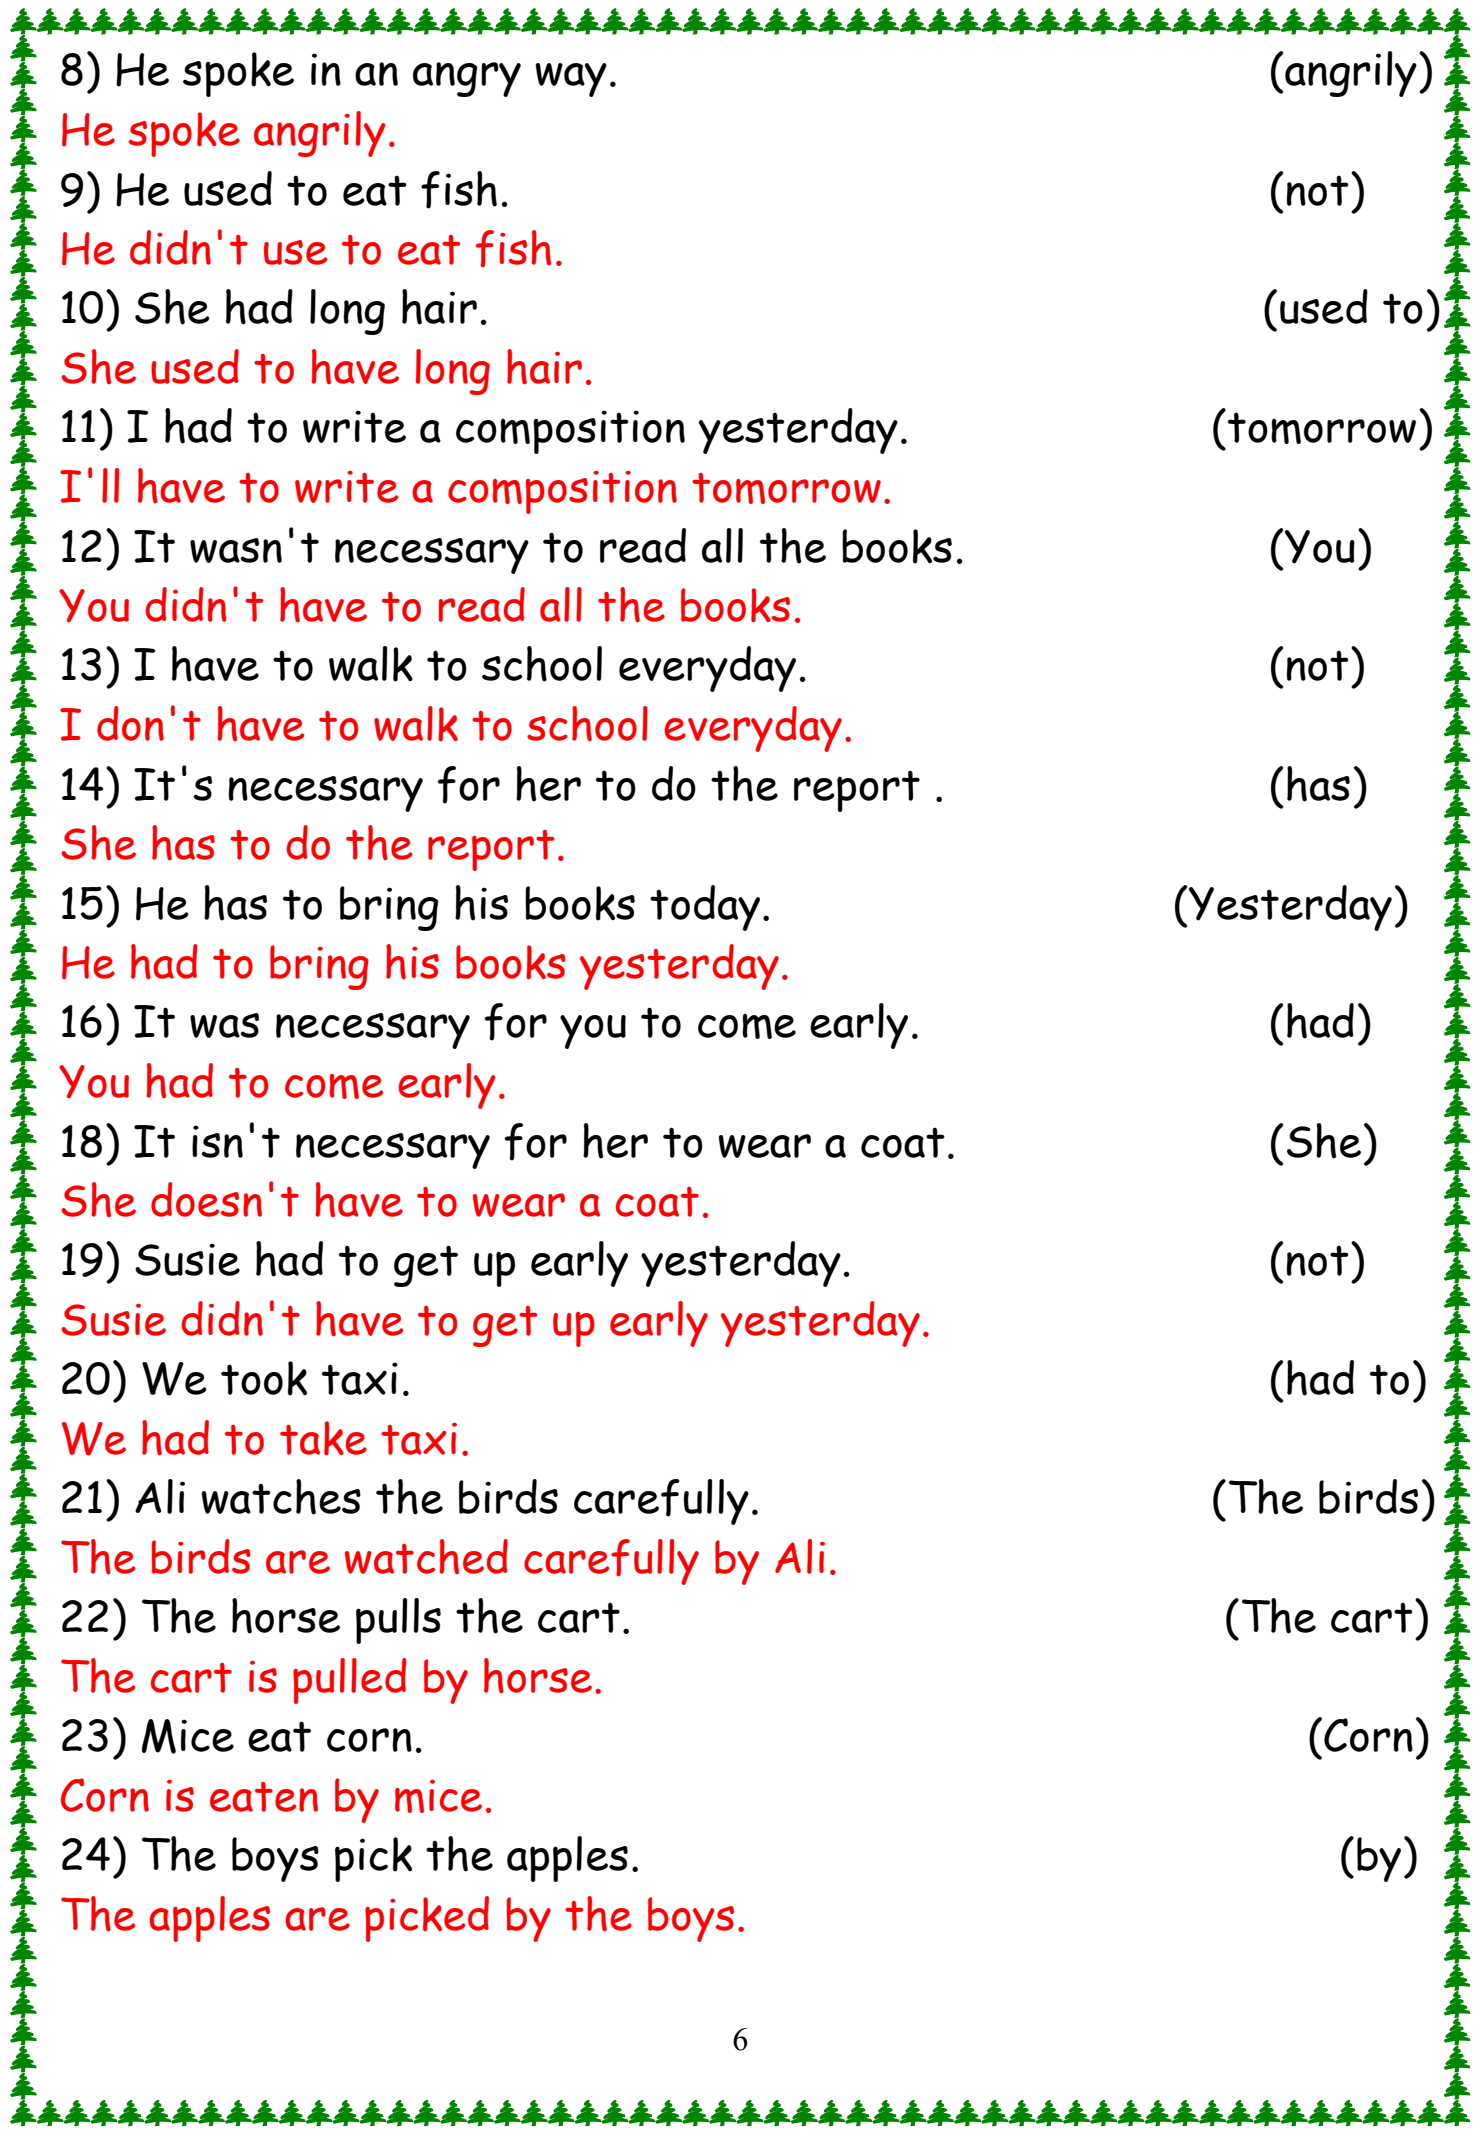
8) He spoke in an angry way. (angrily)
He spoke angrily.
9) He used to eat fish. (not)
He didn't use to eat fish.
10) She had long hair. (used to)
She used to have long hair.
11) I had to write a composition yesterday. (tomorrow)
I'll have to write a composition tomorrow.
12) It wasn't necessary to read all the books. (You)
You didn't have to read all the books.
13) I have to walk to school everyday. (not)
I don't have to walk to school everyday.
14) It's necessary for her to do the report . (has)
She has to do the report.
15) He has to bring his books today. (Yesterday)
He had to bring his books yesterday.
16) It was necessary for you to come early. (had)
You had to come early.
18) It isn't necessary for her to wear a coat. (She)
She doesn't have to wear a coat.
19) Susie had to get up early yesterday. (not)
Susie didn't have to get up early yesterday.
20) We took taxi. (had to)
We had to take taxi.
21) Ali watches the birds carefully. (The birds)
The birds are watched carefully by Ali.
22) The horse pulls the cart. (The cart)
The cart is pulled by horse.
23) Mice eat corn. (Corn)
Corn is eaten by mice.
24) The boys pick the apples. (by)
The apples are picked by the boys.

6